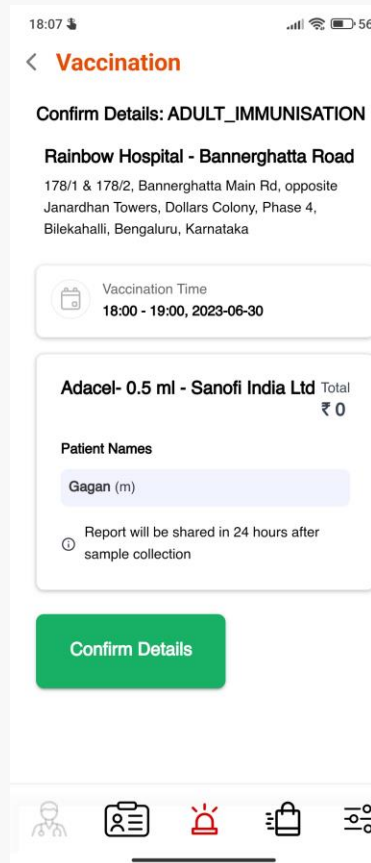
18:07

56

<

Vaccination

Confirm Details: ADULT_IMMUNISATION

Rainbow Hospital - Bannerghatta Road

178/1 & 178/2, Bannerghatta Main Rd, opposite Janardhan Towers, Dollars Colony, Phase 4, Bilekahalli, Bengaluru, Karnataka

Vaccination Time

18:00 - 19:00, 2023-06-30

Adacel- 0.5 ml - Sanofi India Ltd

Total

₹ 0

Patient Names

Gagan (m)

Report will be shared in 24 hours after sample collection

Confirm Details